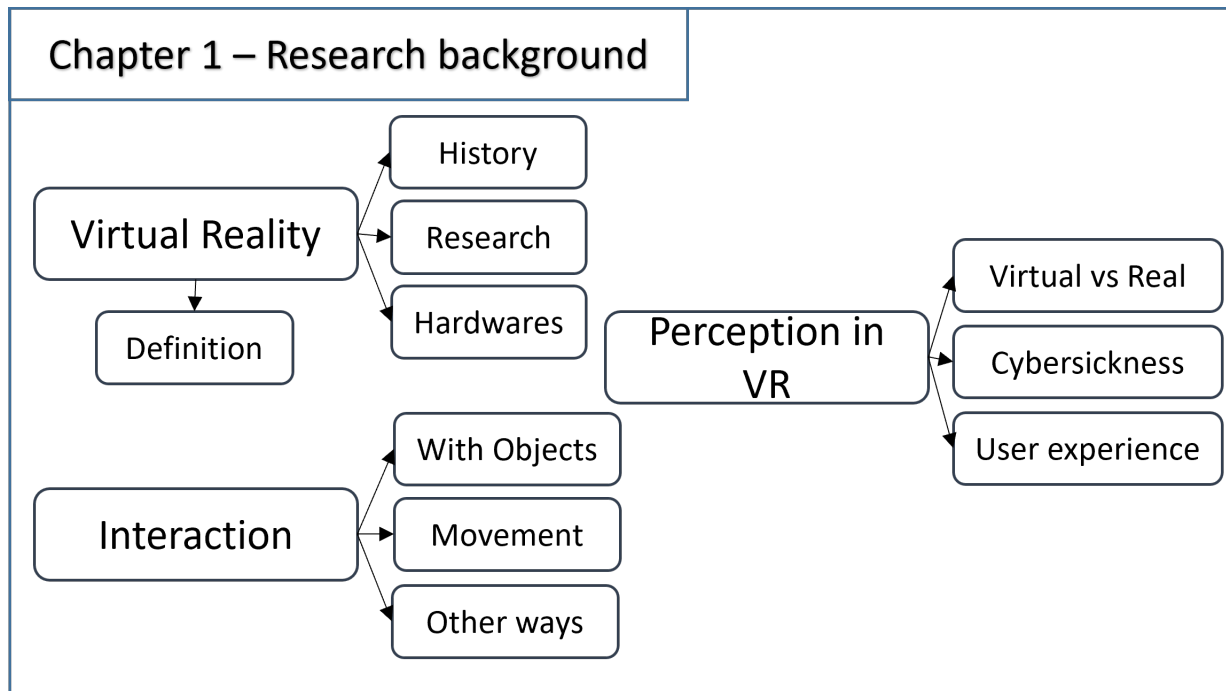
Chapter 1 – Research background

Virtual Reality

History

Research

Hardwares

Definition

Perception in VR

Virtual vs Real

Cybersickness

User experience

Interaction

With Objects

Movement

Other ways